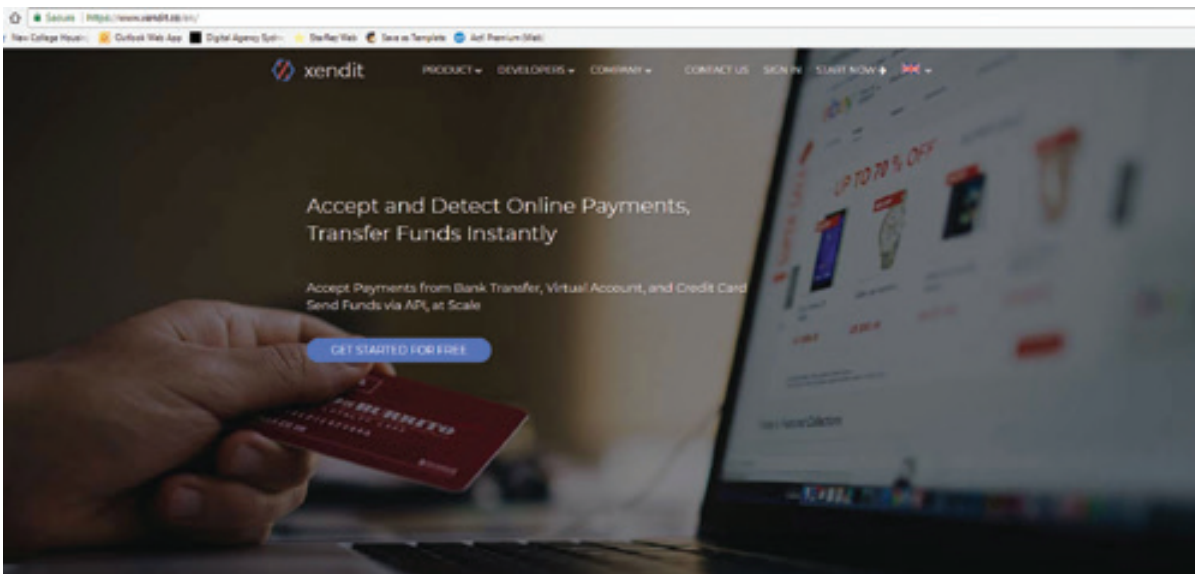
Secure | https://www.xendit.co/en/

New College Housi | Outlook Web App | Digital Agency Syd | Stellar Web | Save as Template | Ad Premium (Mail)

xendit PRODUCT DEVELOPERS COMPANY CONTACT US SIGN IN START NOW

Accept and Detect Online Payments, Transfer Funds Instantly

Accept Payments from Bank Transfer, Virtual Account, and Credit Card
Send Funds via API, at Scale

GET STARTED FOR FREE

UP TO 70 % OFF

BURRITO